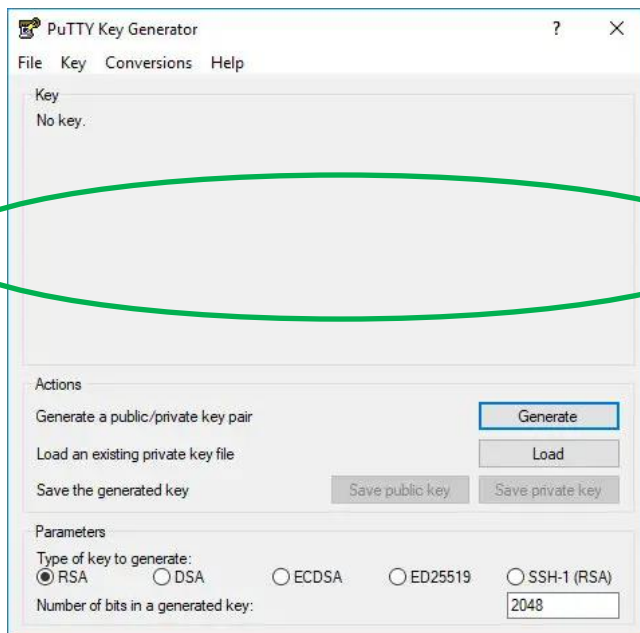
PuTTY Key Generator ? ×

File Key Conversions Help

Key
No key.

Actions
Generate a public/private key pair | Generate
Load an existing private key file | Load
Save the generated key | Save public key | Save private key

Parameters
Type of key to generate:
RSA DSA ECDSA ED25519 SSH-1 (RSA)
Number of bits in a generated key: 2048